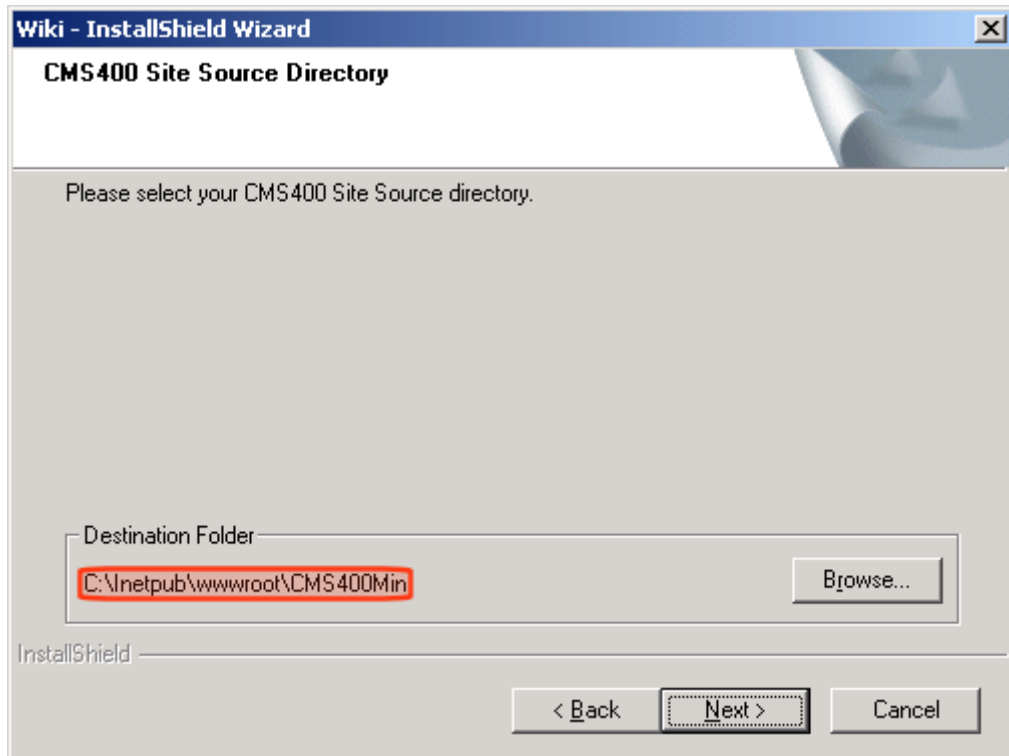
Wiki - InstallShield Wizard

CMS400 Site Source Directory

Please select your CMS400 Site Source directory.

Destination Folder

C:\Inetpub\wwwroot\CMS400Min

Browse...

InstallShield

< Back

Next >

Cancel